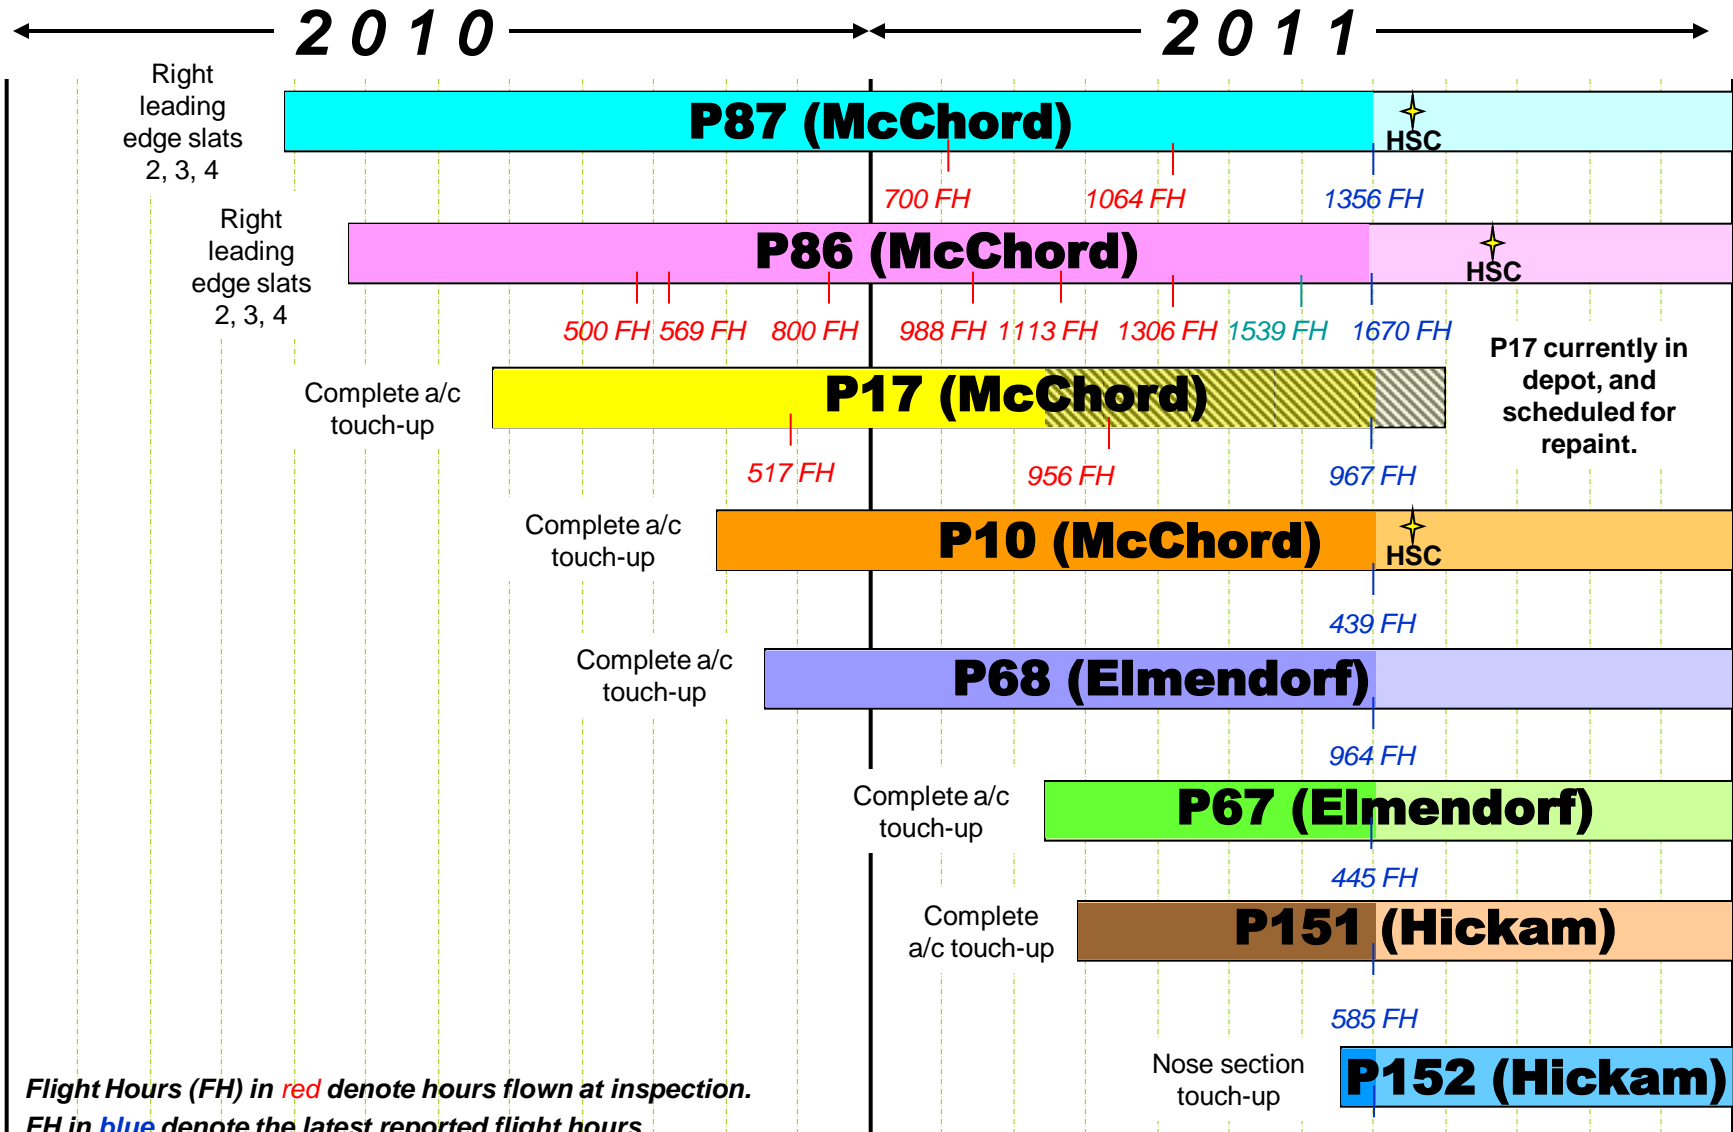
2 0 1 0

2 0 1 1

Right leading edge slats 2, 3, 4

P87 (McChord)

HSC

700 FH 1064 FH 1356 FH

Right leading edge slats 2, 3, 4

P86 (McChord)

HSC

500 FH 569 FH 800 FH 988 FH 1113 FH 1306 FH 1539 FH 1670 FH

P17 currently in depot, and scheduled for repaint.

Complete a/c touch-up

P17 (McChord)

517 FH 956 FH 967 FH

Complete a/c touch-up

P10 (McChord)

HSC

439 FH

Complete a/c touch-up

P68 (Elmendorf)

964 FH

Complete a/c touch-up

P67 (Elmendorf)

445 FH

Complete a/c touch-up

P151 (Hickam)

585 FH

Nose section touch-up

P152 (Hickam)

Flight Hours (FH) in red denote hours flown at inspection.

FH in blue denote the latest reported flight hours